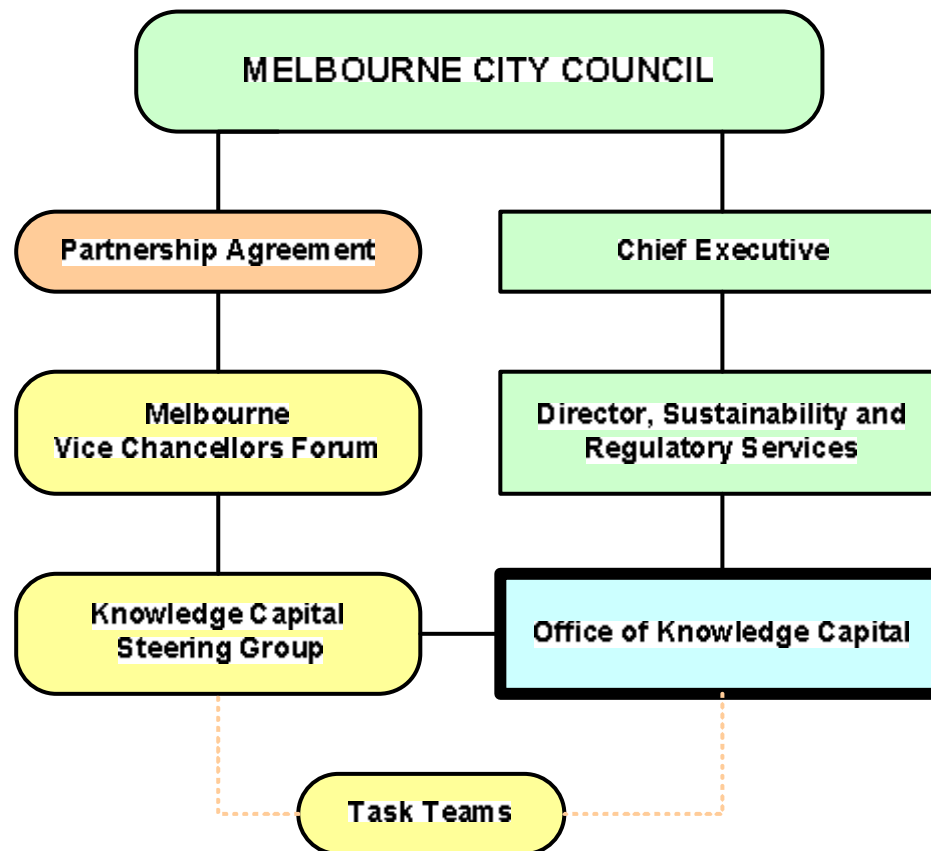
MELBOURNE CITY COUNCIL

Partnership Agreement

Chief Executive

Melbourne Vice Chancellors Forum

Director, Sustainability and Regulatory Services

Knowledge Capital Steering Group

Office of Knowledge Capital

Task Teams